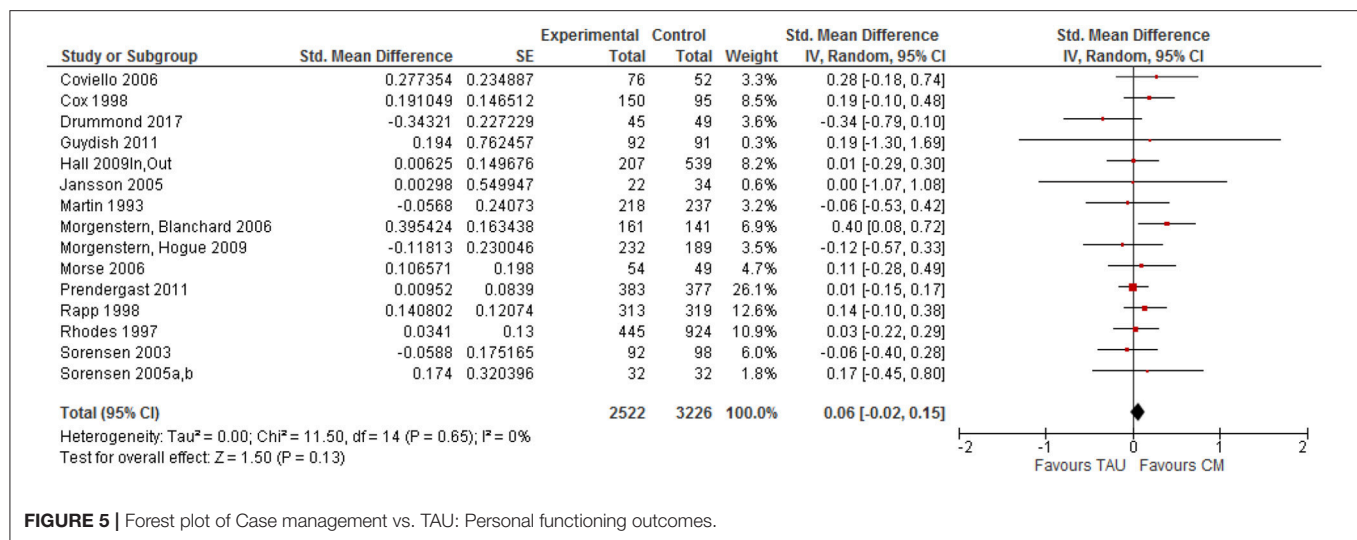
| Study or Subgroup | Std. Mean Difference | SE | Experimental Total | Control Total | Weight | Std. Mean Difference IV, Random, 95% CI |
|---|---|---|---|---|---|---|
| Coviello 2006 | 0.277354 | 0.234887 | 76 | 52 | 3.3% | 0.28 [-0.18, 0.74] |
| Cox 1998 | 0.191049 | 0.146512 | 150 | 95 | 8.5% | 0.19 [-0.10, 0.48] |
| Drummond 2017 | -0.34321 | 0.227229 | 45 | 49 | 3.6% | -0.34 [-0.79, 0.10] |
| Guydish 2011 | 0.194 | 0.762457 | 92 | 91 | 0.3% | 0.19 [-1.30, 1.69] |
| Hall 2009In,Out | 0.00625 | 0.149676 | 207 | 539 | 8.2% | 0.01 [-0.29, 0.30] |
| Jansson 2005 | 0.00298 | 0.549947 | 22 | 34 | 0.6% | 0.00 [-1.07, 1.08] |
| Martin 1993 | -0.0568 | 0.24073 | 218 | 237 | 3.2% | -0.06 [-0.53, 0.42] |
| Morgenstern, Blanchard 2006 | 0.395424 | 0.163438 | 161 | 141 | 6.9% | 0.40 [0.08, 0.72] |
| Morgenstern, Hogue 2009 | -0.11813 | 0.230046 | 232 | 189 | 3.5% | -0.12 [-0.57, 0.33] |
| Morse 2006 | 0.106571 | 0.198 | 54 | 49 | 4.7% | 0.11 [-0.28, 0.49] |
| Prendergast 2011 | 0.00952 | 0.0839 | 383 | 377 | 26.1% | 0.01 [-0.15, 0.17] |
| Rapp 1998 | 0.140802 | 0.12074 | 313 | 319 | 12.6% | 0.14 [-0.10, 0.38] |
| Rhodes 1997 | 0.0341 | 0.13 | 445 | 924 | 10.9% | 0.03 [-0.22, 0.29] |
| Sorensen 2003 | -0.0588 | 0.175165 | 92 | 98 | 6.0% | -0.06 [-0.40, 0.28] |
| Sorensen 2005a,b | 0.174 | 0.320396 | 32 | 32 | 1.8% | 0.17 [-0.45, 0.80] |
| **Total (95% CI)** | | | **2522** | **3226** | **100.0%** | **0.06 [-0.02, 0.15]** |

Heterogeneity: Tau² = 0.00; Chi² = 11.50, df = 14 (P = 0.65); I² = 0%
Test for overall effect: Z = 1.50 (P = 0.13)

Std. Mean Difference
IV, Random, 95% CI

-2 -1 0 1 2
Favours TAU Favours CM

**FIGURE 5 |** Forest plot of Case management vs. TAU: Personal functioning outcomes.